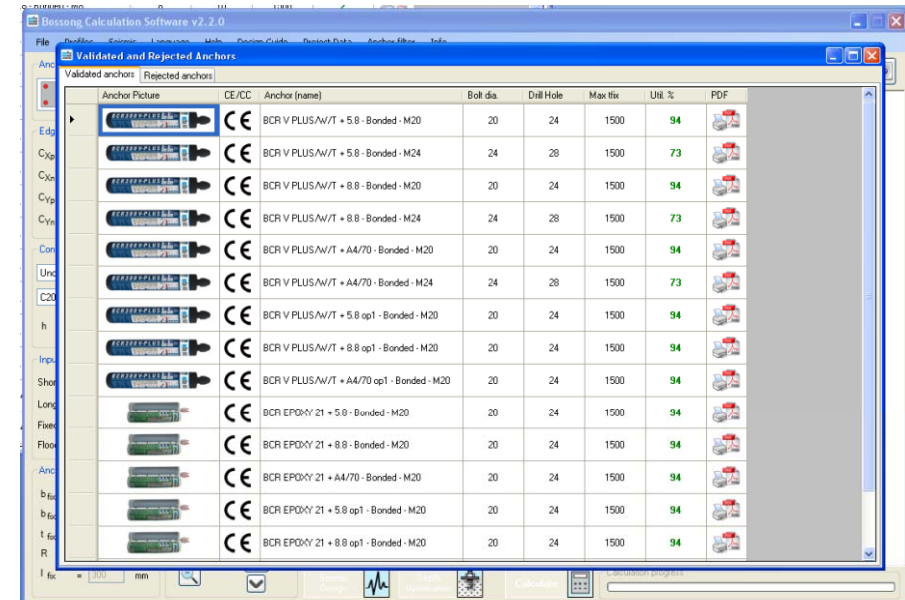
Bossong Calculation Software v2.2.0

File

Validated and Rejected Anchors

Validated anchors | Rejected anchors

| Anchor Picture | CE/CC | Anchor (name) | Bolt dia. | Drill Hole | Max tfix | Util. % | PDF |
|---|---|---|---|---|---|---|---|
| | CE | BCR V PLUS/W/T + 5.8 - Bonded - M20 | 20 | 24 | 1500 | 94 | |
| | CE | BCR V PLUS/W/T + 5.8 - Bonded - M24 | 24 | 28 | 1500 | 73 | |
| | CE | BCR V PLUS/W/T + 8.8 - Bonded - M20 | 20 | 24 | 1500 | 94 | |
| | CE | BCR V PLUS/W/T + 8.8 - Bonded - M24 | 24 | 28 | 1500 | 73 | |
| | CE | BCR V PLUS/W/T + A4/70 - Bonded - M20 | 20 | 24 | 1500 | 94 | |
| | CE | BCR V PLUS/W/T + A4/70 - Bonded - M24 | 24 | 28 | 1500 | 73 | |
| | CE | BCR V PLUS/W/T + 5.8 op1 - Bonded - M20 | 20 | 24 | 1500 | 94 | |
| | CE | BCR V PLUS/W/T + 8.8 op1 - Bonded - M20 | 20 | 24 | 1500 | 94 | |
| | CE | BCR V PLUS/W/T + A4/70 op1 - Bonded - M20 | 20 | 24 | 1500 | 94 | |
| | CE | BCR EPOXY 21 + 5.8 - Bonded - M20 | 20 | 24 | 1500 | 94 | |
| | CE | BCR EPOXY 21 + 8.8 - Bonded - M20 | 20 | 24 | 1500 | 94 | |
| | CE | BCR EPOXY 21 + A4/70 - Bonded - M20 | 20 | 24 | 1500 | 94 | |
| | CE | BCR EPOXY 21 + 5.8 op1 - Bonded - M20 | 20 | 24 | 1500 | 94 | |
| | CE | BCR EPOXY 21 + 8.8 op1 - Bonded - M20 | 20 | 24 | 1500 | 94 | |

300 mm

Calculate

Calculation progress